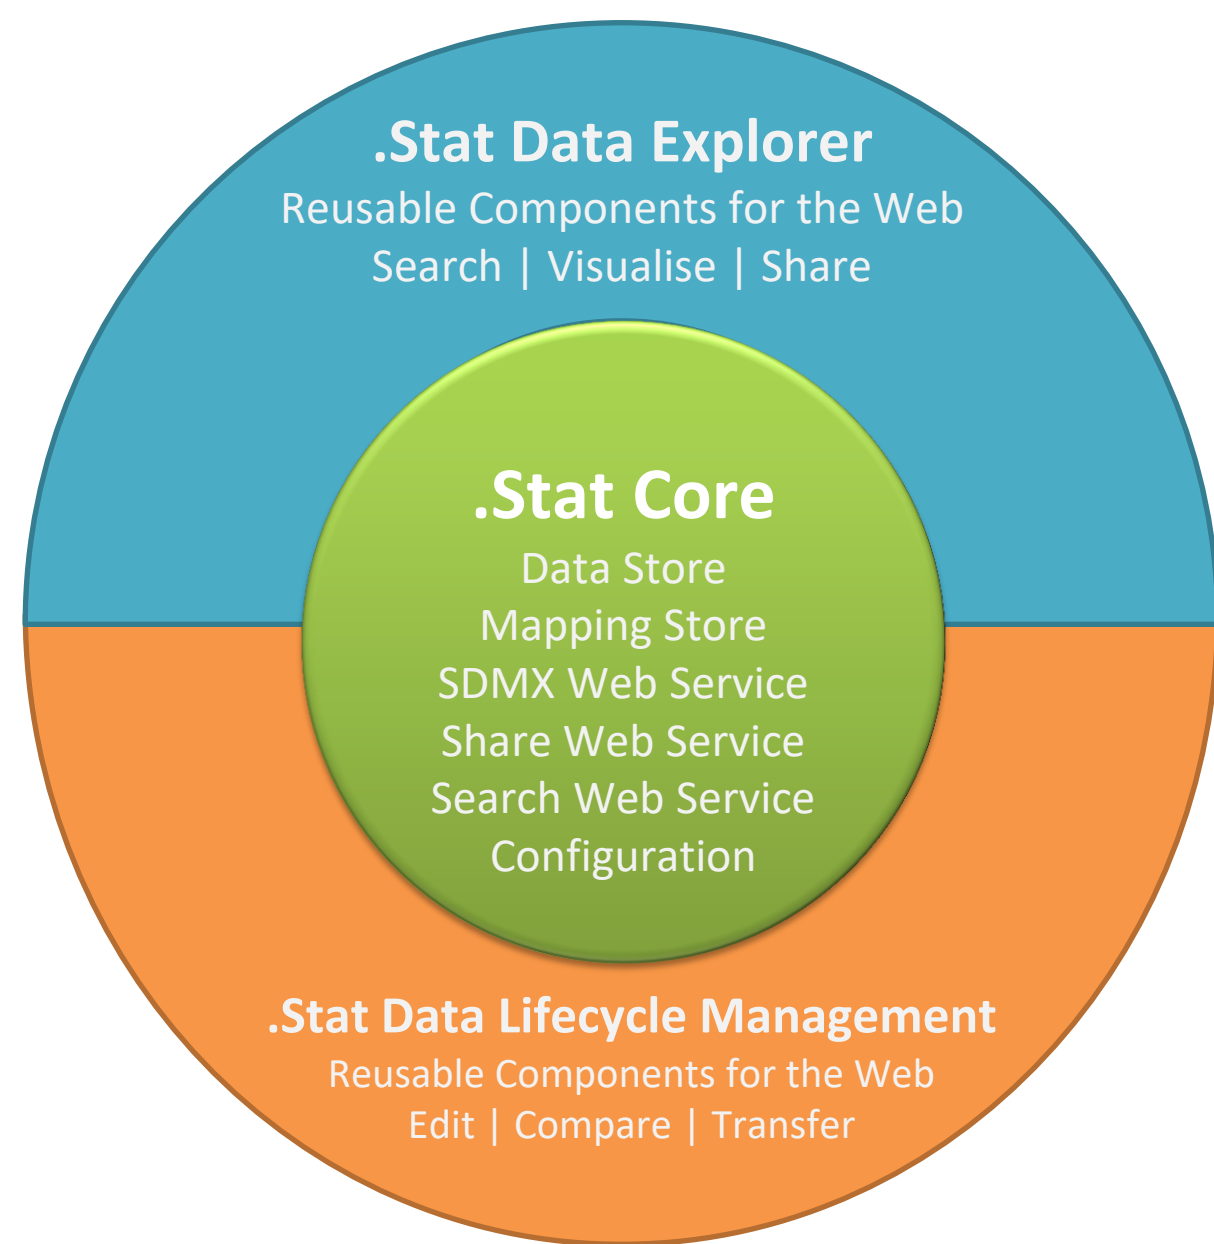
.Stat Data Explorer
Reusable Components for the Web
Search | Visualise | Share

.Stat Core
Data Store
Mapping Store
SDMX Web Service
Share Web Service
Search Web Service
Configuration

.Stat Data Lifecycle Management
Reusable Components for the Web
Edit | Compare | Transfer